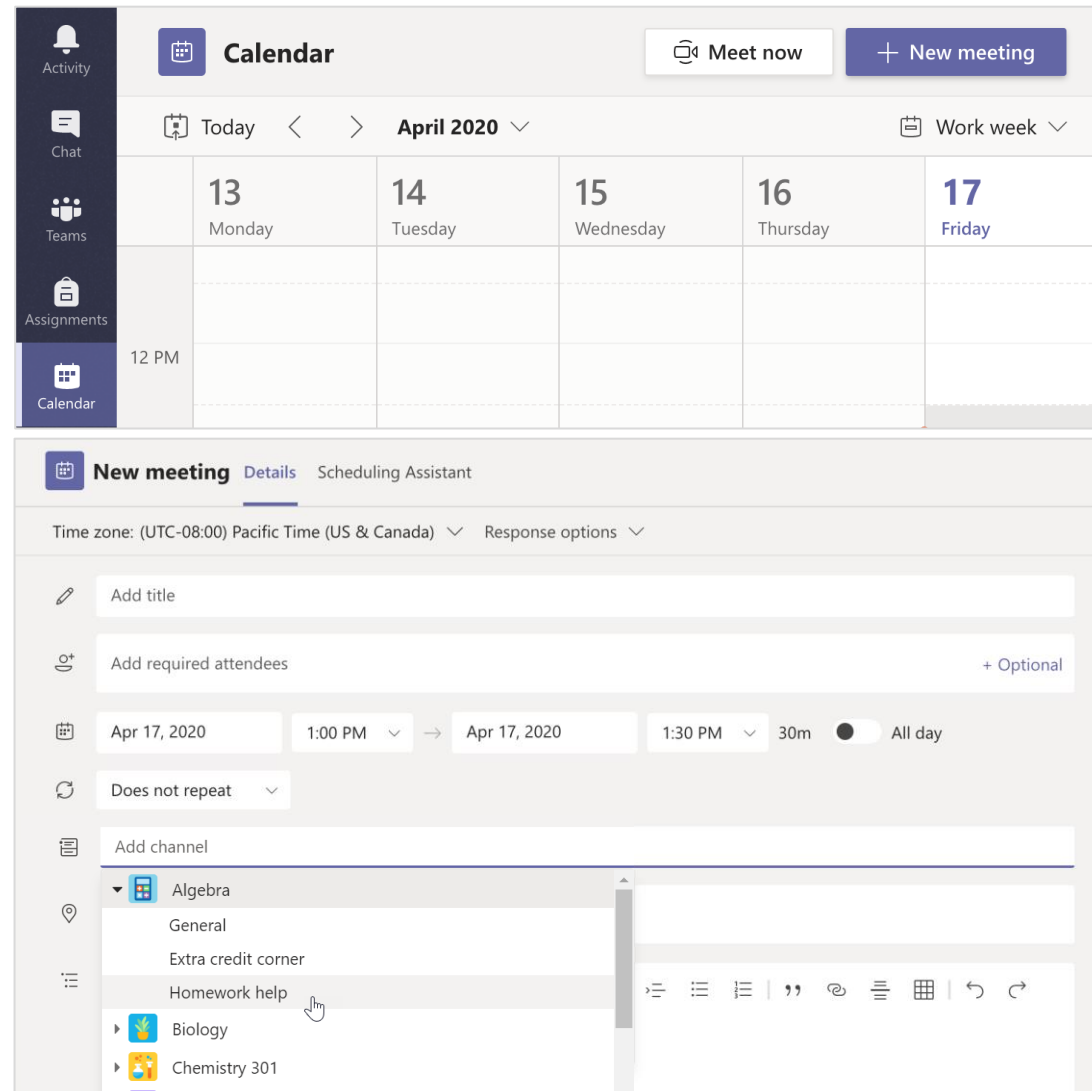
Activity
Chat
Teams
Assignments
Calendar

Calendar
Meet now
+ New meeting
Today
April 2020
Work week

| 13 Monday | 14 Tuesday | 15 Wednesday | 16 Thursday | 17 Friday |
|---|---|---|---|---|

12 PM

New meeting Details Scheduling Assistant
Time zone: (UTC-08:00) Pacific Time (US & Canada)
Response options
Add title
Add required attendees
+ Optional
Apr 17, 2020
1:00 PM
Apr 17, 2020
1:30 PM
30m
All day
Does not repeat
Add channel
Algebra
General
Extra credit corner
Homework help
Biology
Chemistry 301